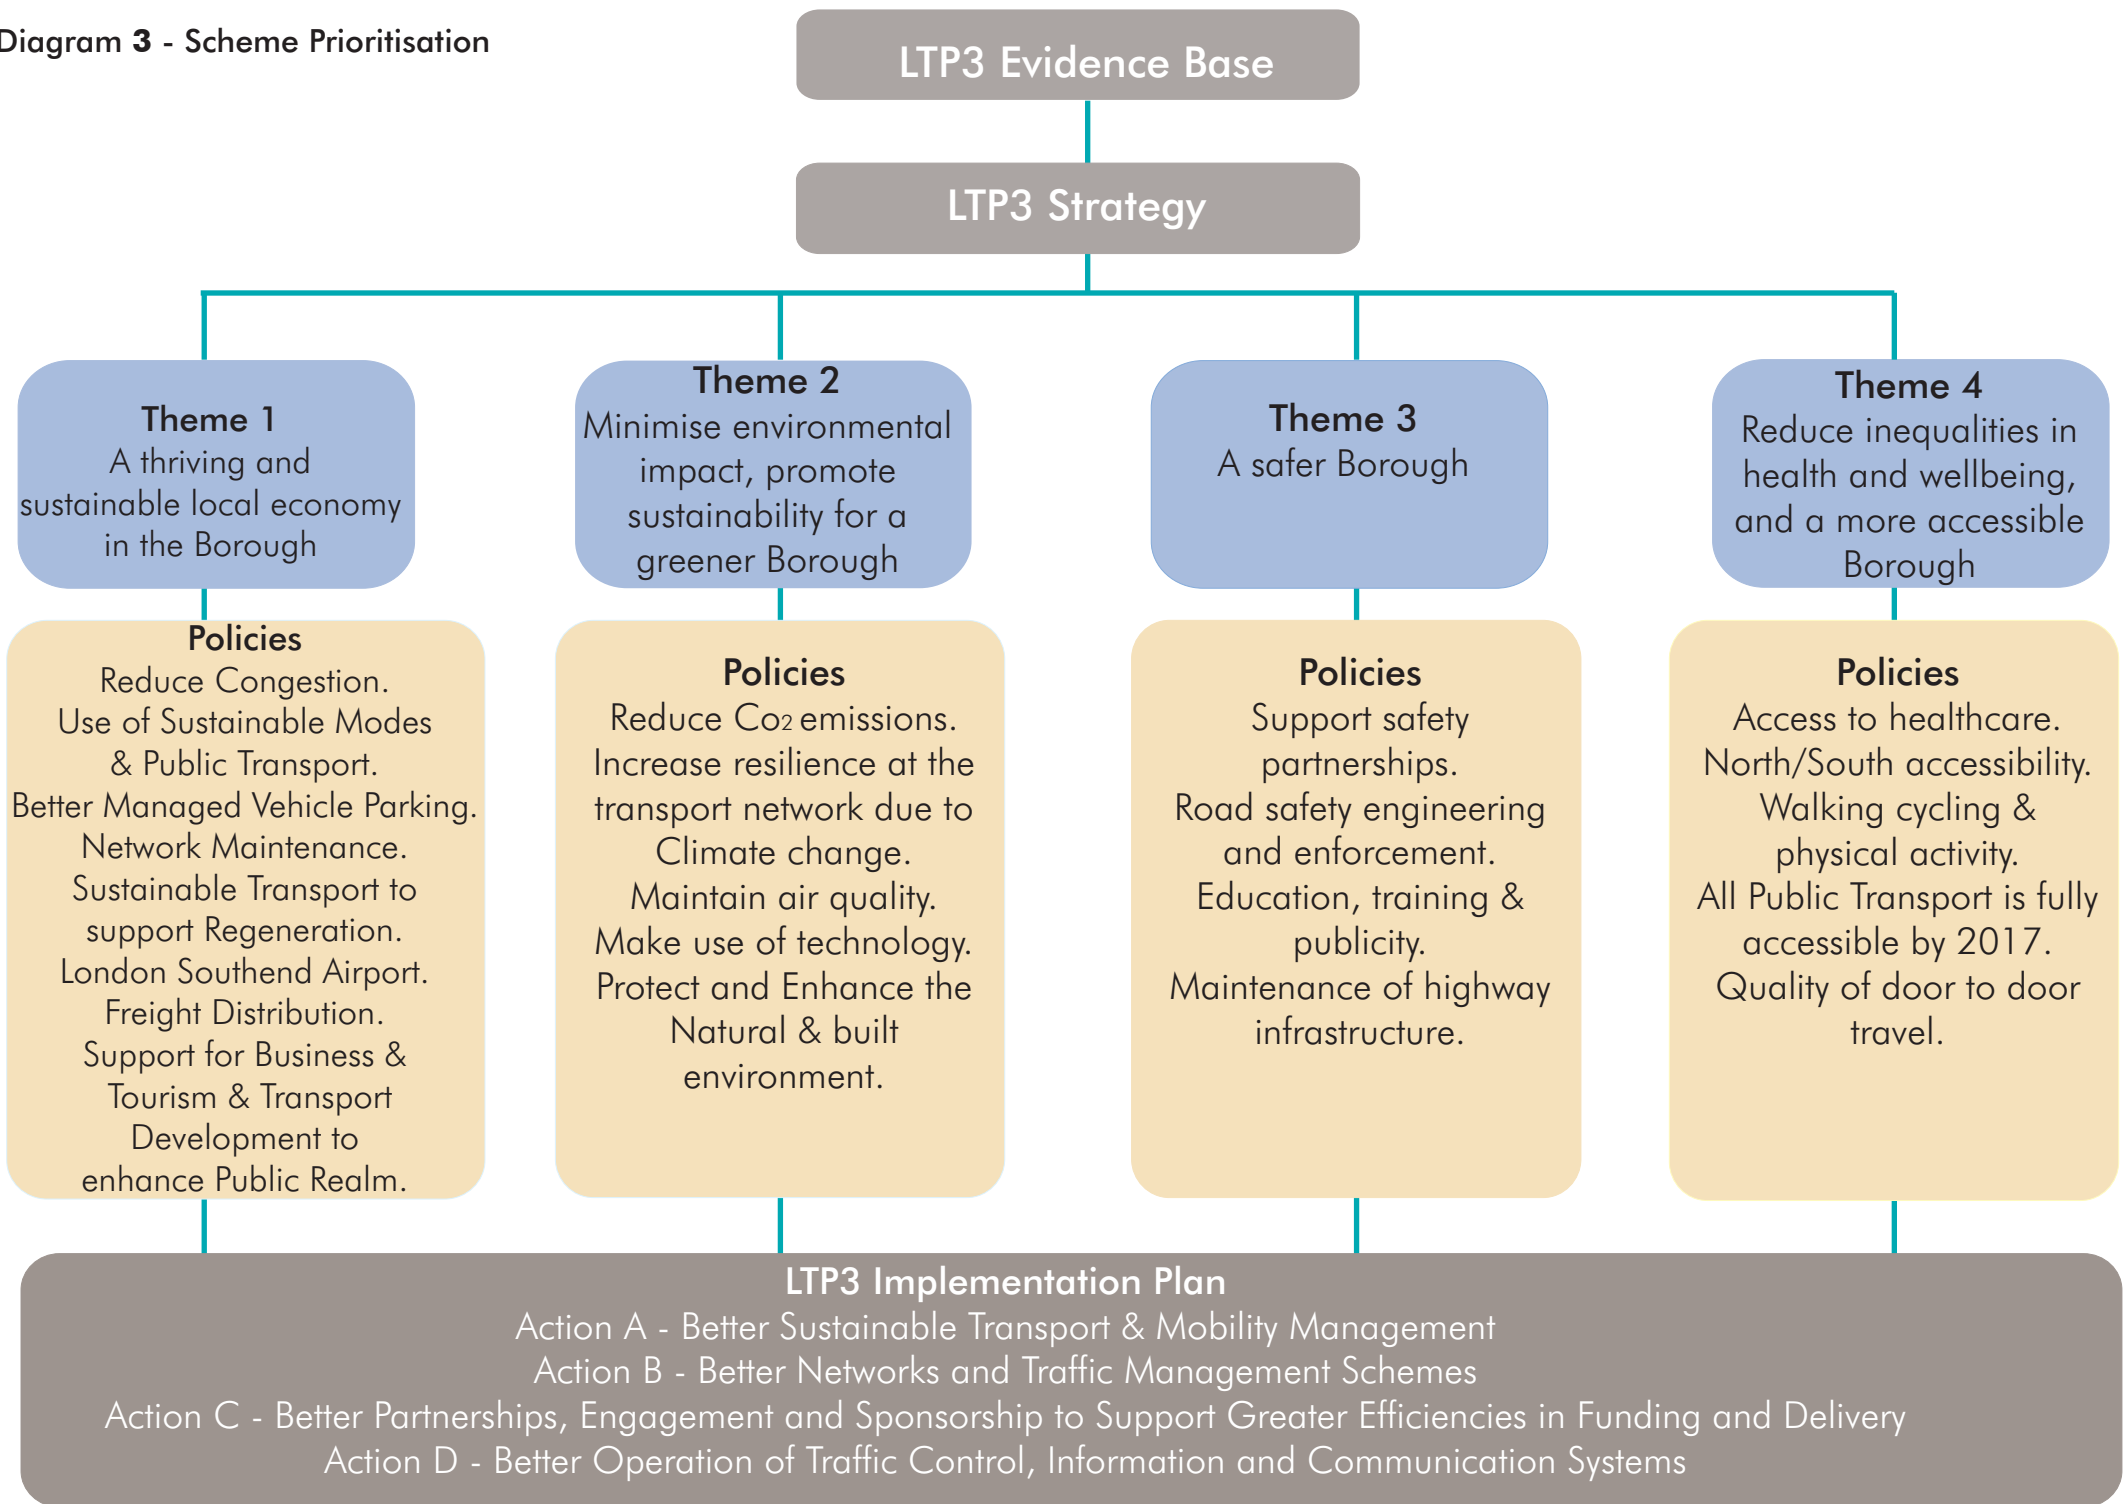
Diagram 3 - Scheme Prioritisation

LTP3 Evidence Base

LTP3 Strategy

Theme 1
A thriving and sustainable local economy in the Borough

Theme 2
Minimise environmental impact, promote sustainability for a greener Borough

Theme 3
A safer Borough

Theme 4
Reduce inequalities in health and wellbeing, and a more accessible Borough

Policies
Reduce Congestion.
Use of Sustainable Modes & Public Transport.
Better Managed Vehicle Parking.
Network Maintenance.
Sustainable Transport to support Regeneration.
London Southend Airport.
Freight Distribution.
Support for Business & Tourism & Transport
Development to enhance Public Realm.

Policies
Reduce $Co_2$ emissions.
Increase resilience at the transport network due to Climate change.
Maintain air quality.
Make use of technology.
Protect and Enhance the Natural & built environment.

Policies
Support safety partnerships.
Road safety engineering and enforcement.
Education, training & publicity.
Maintenance of highway infrastructure.

Policies
Access to healthcare.
North/South accessibility.
Walking cycling & physical activity.
All Public Transport is fully accessible by 2017.
Quality of door to door travel.

LTP3 Implementation Plan
Action A - Better Sustainable Transport & Mobility Management
Action B - Better Networks and Traffic Management Schemes
Action C - Better Partnerships, Engagement and Sponsorship to Support Greater Efficiencies in Funding and Delivery
Action D - Better Operation of Traffic Control, Information and Communication Systems